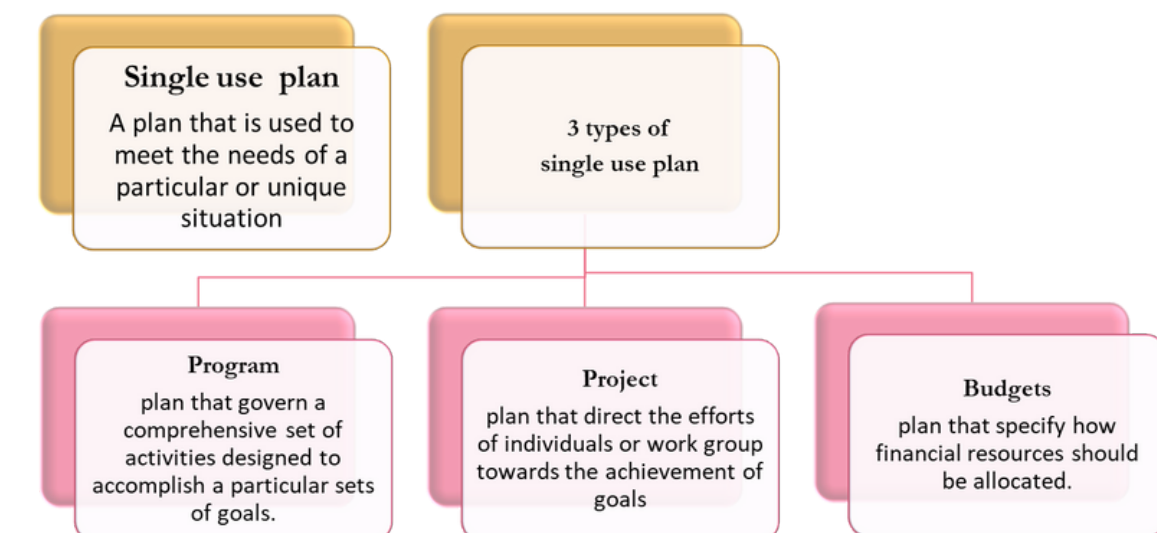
Single use plan

A plan that is used to meet the needs of a particular or unique situation

3 types of single use plan

Program

plan that govern a comprehensive set of activities designed to accomplish a particular sets of goals.

Project

plan that direct the efforts of individuals or work group towards the achievement of goals

Budgets

plan that specify how financial resources should be allocated.